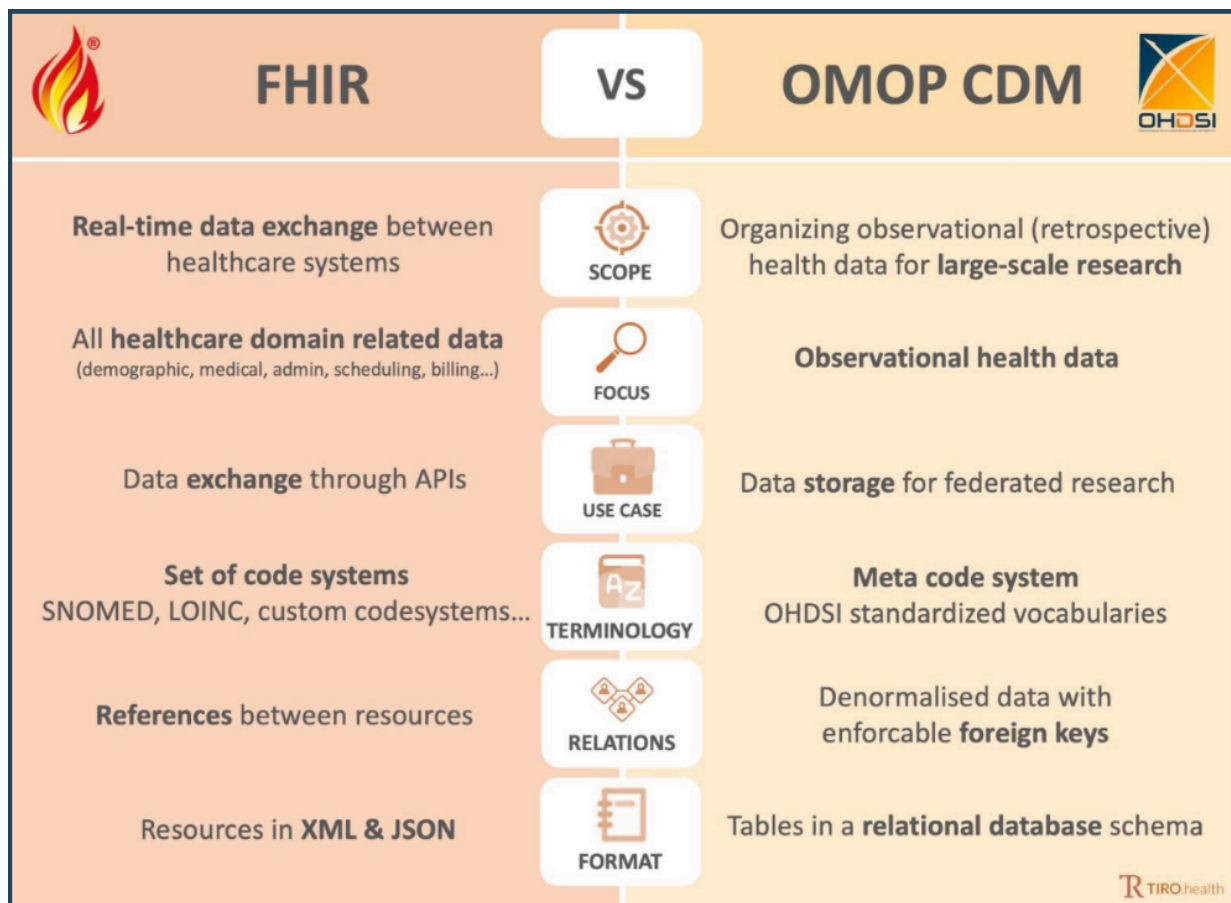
®

FHIR

VS

OMOP CDM

OHDSI

Real-time data exchange between healthcare systems

SCOPE

Organizing observational (retrospective) health data for large-scale research

All healthcare domain related data
(demographic, medical, admin, scheduling, billing...)

FOCUS

Observational health data

Data exchange through APIs

USE CASE

Data storage for federated research

Set of code systems
SNOMED, LOINC, custom codesystems...

AZ

TERMINOLOGY

Meta code system
OHDSI standardized vocabularies

References between resources

RELATIONS

Denormalised data with enforcable foreign keys

Resources in XML & JSON

FORMAT

Tables in a relational database schema

TIRO.health